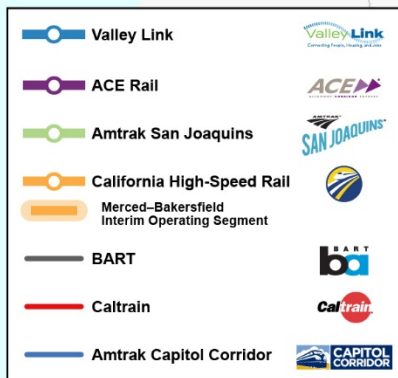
Valley Link
ValleyLink Connecting People, Housing, and Jobs

ACE Rail
ACE

Amtrak San Joaquins
AMTRAK SAN JOAQUINS

California High-Speed Rail

Merced–Bakersfield Interim Operating Segment

BART
BART ba

Caltrain
Caltrain

Amtrak Capitol Corridor
CAPITOL CORRIDOR